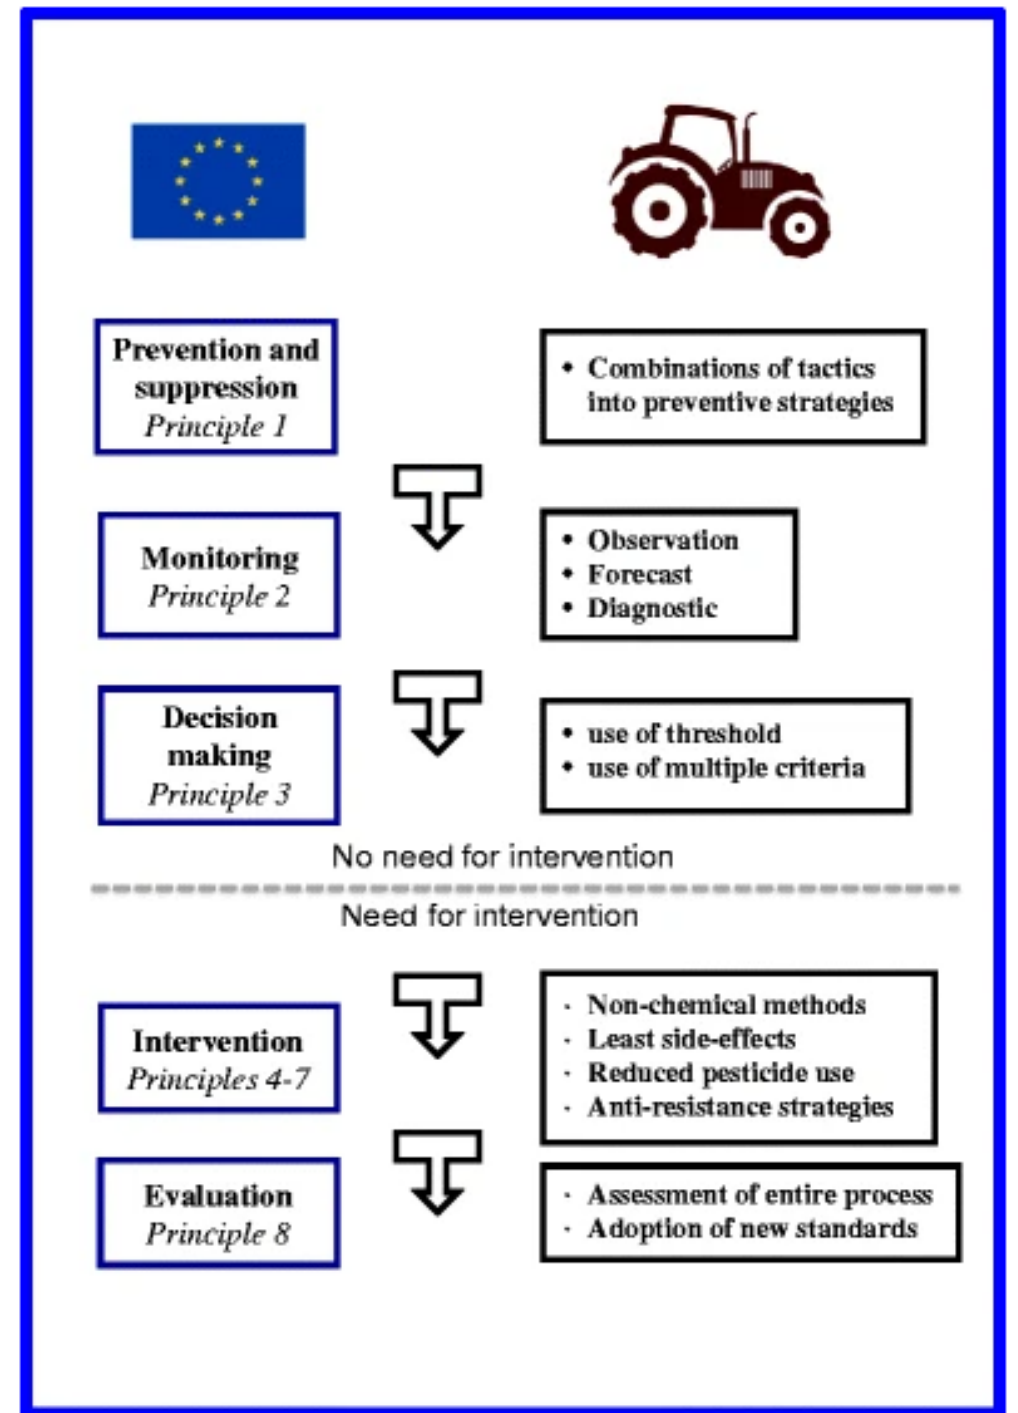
Prevention and suppression
*Principle 1*

• Combinations of tactics into preventive strategies

Monitoring
*Principle 2*

• Observation
• Forecast
• Diagnostic

Decision making
*Principle 3*

• use of threshold
• use of multiple criteria

No need for intervention

Need for intervention

Intervention
*Principles 4-7*

· Non-chemical methods
· Least side-effects
· Reduced pesticide use
· Anti-resistance strategies

Evaluation
*Principle 8*

· Assessment of entire process
· Adoption of new standards